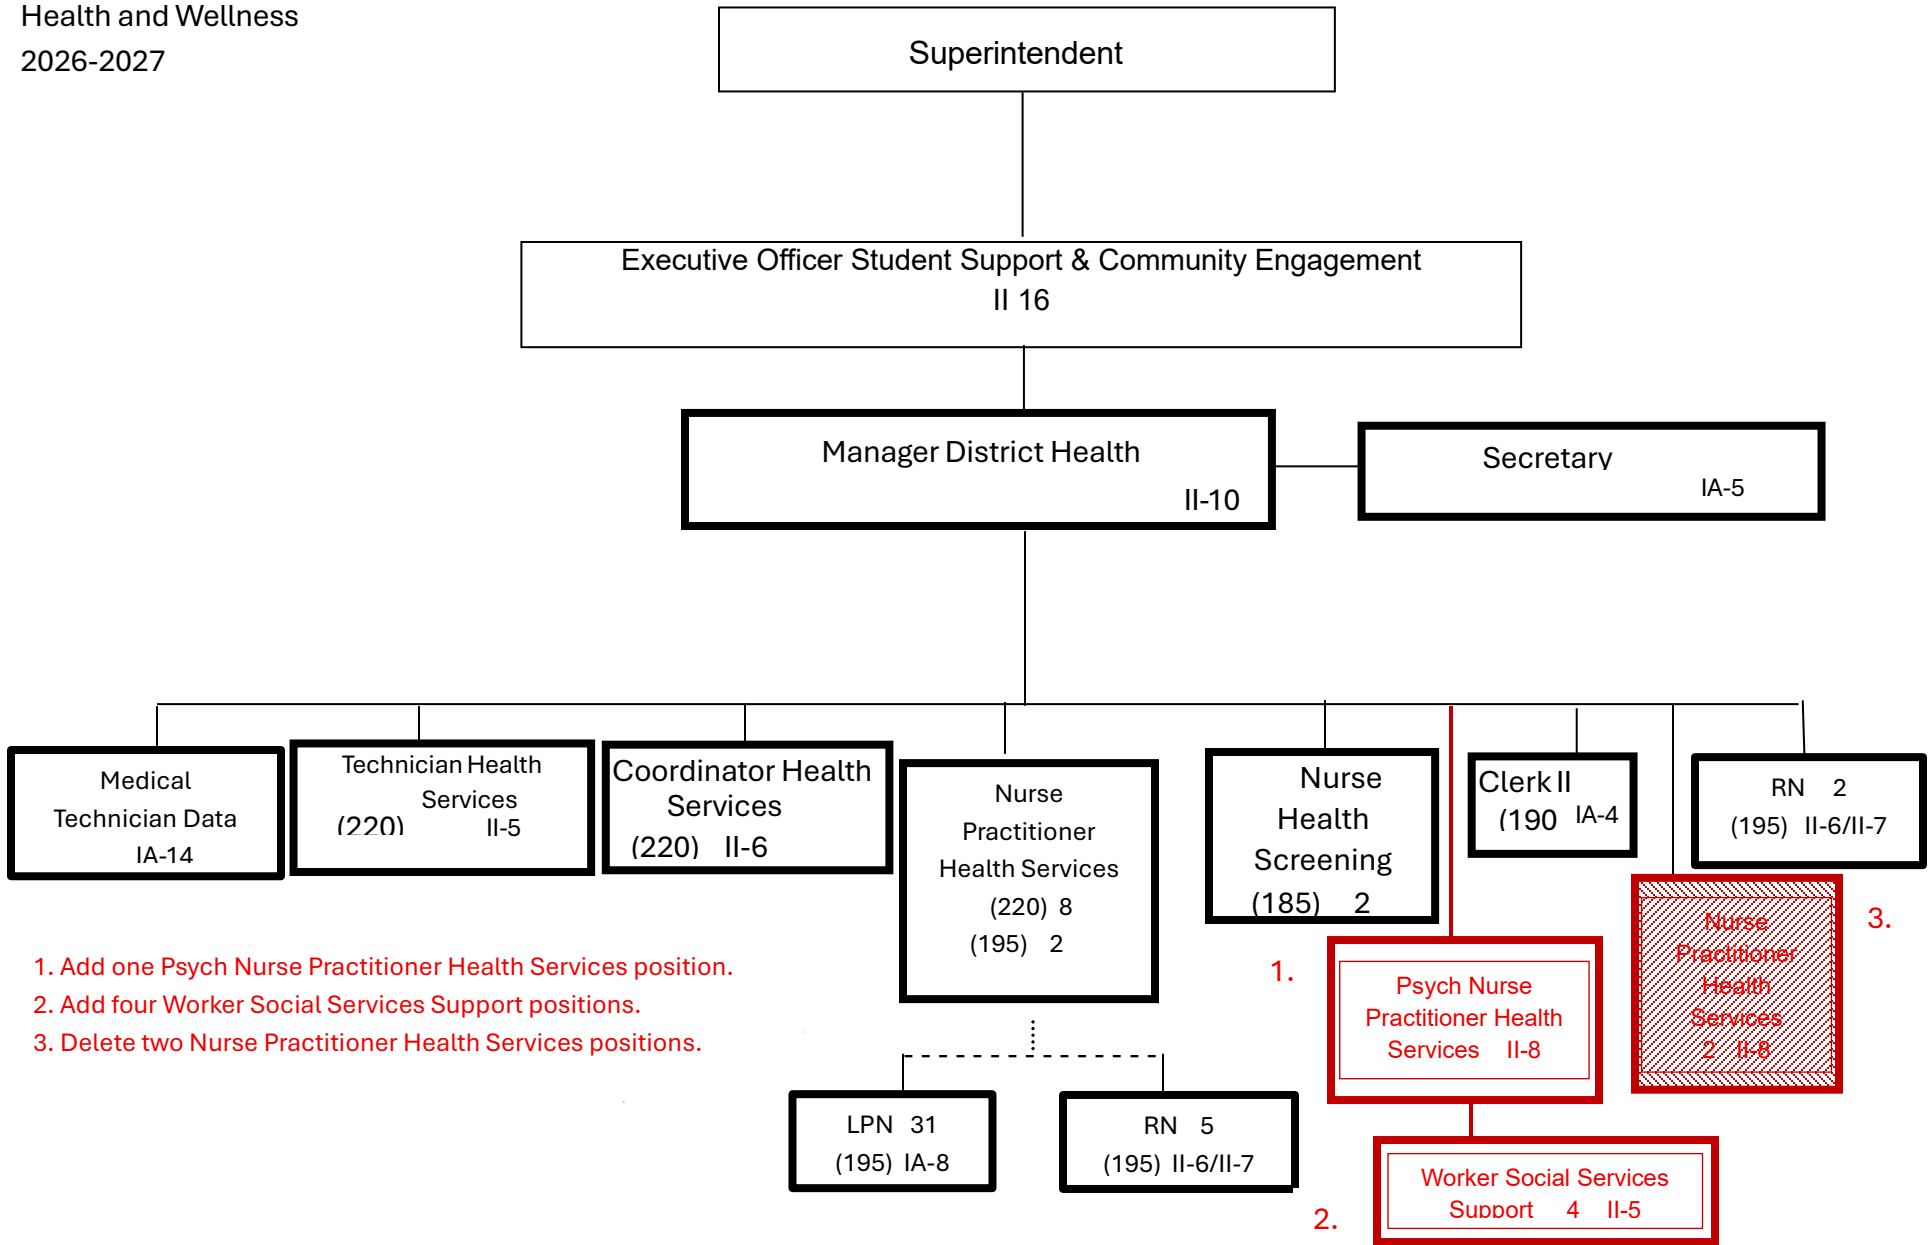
Health and Wellness
2026-2027

Superintendent

Executive Officer Student Support & Community Engagement
II 16

Manager District Health
II-10

Secretary
IA-5

Medical Technician Data
IA-14

Technician Health Services
(220) II-5

Coordinator Health Services
(220) II-6

Nurse Practitioner Health Services
(220) 8
(195) 2

Nurse Health Screening
(185) 2

Clerk II
(190 IA-4

RN 2
(195) II-6/II-7

Nurse Practitioner Health Services
2 II-8

3.

1.

Psych Nurse Practitioner Health Services II-8

Worker Social Services Support 4 II-5

2.

LPN 31
(195) IA-8

RN 5
(195) II-6/II-7

1. Add one Psych Nurse Practitioner Health Services position.
2. Add four Worker Social Services Support positions.
3. Delete two Nurse Practitioner Health Services positions.